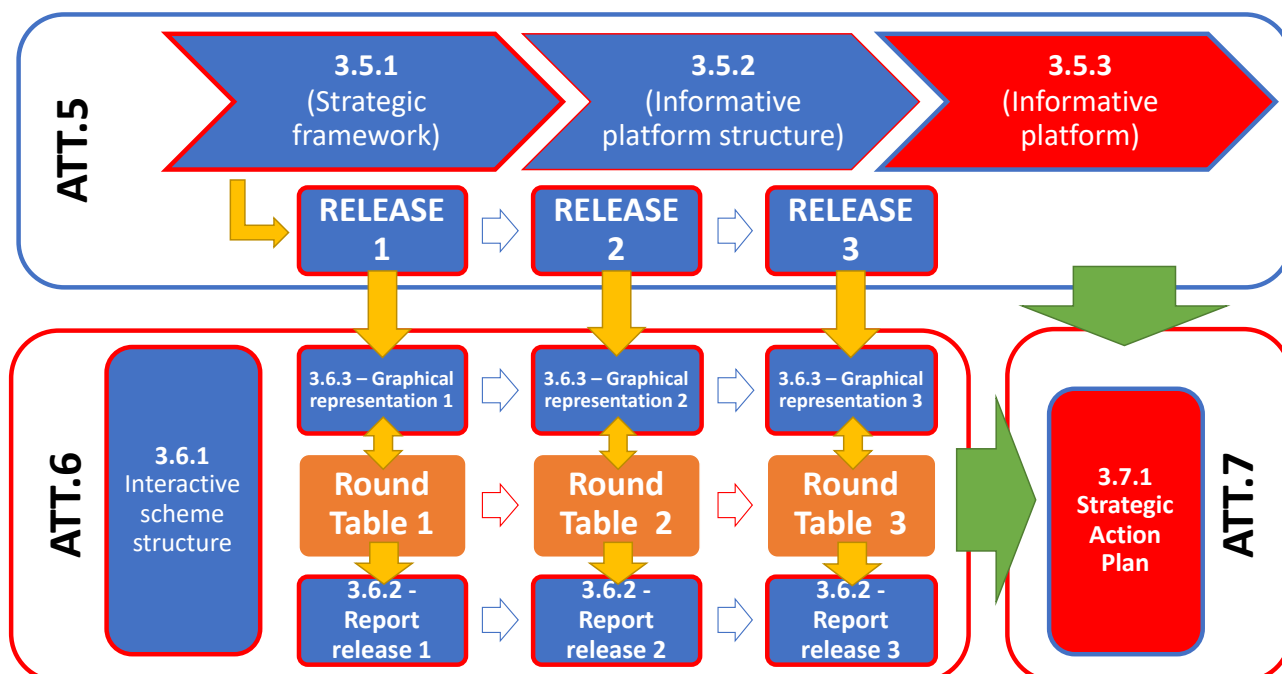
ATT.5

3.5.1 (Strategic framework)

3.5.2 (Informative platform structure)

3.5.3 (Informative platform)

RELEASE 1

RELEASE 2

RELEASE 3

ATT.6

3.6.1 Interactive scheme structure

3.6.3 – Graphical representation 1

3.6.3 – Graphical representation 2

3.6.3 – Graphical representation 3

Round Table 1

Round Table 2

Round Table 3

3.6.2 - Report release 1

3.6.2 - Report release 2

3.6.2 - Report release 3

ATT.7

3.7.1 Strategic Action Plan